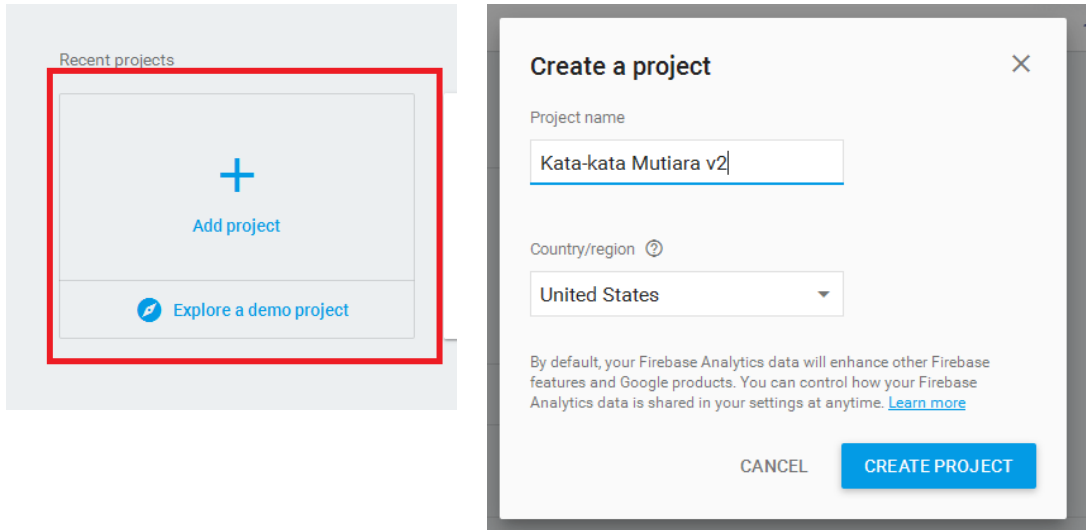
Recent projects

+

Add project

Explore a demo project

Create a project

×

Project name

Kata-kata Mutiara v2

Country/region ?

United States

By default, your Firebase Analytics data will enhance other Firebase features and Google products. You can control how your Firebase Analytics data is shared in your settings at anytime. Learn more

CANCEL

CREATE PROJECT